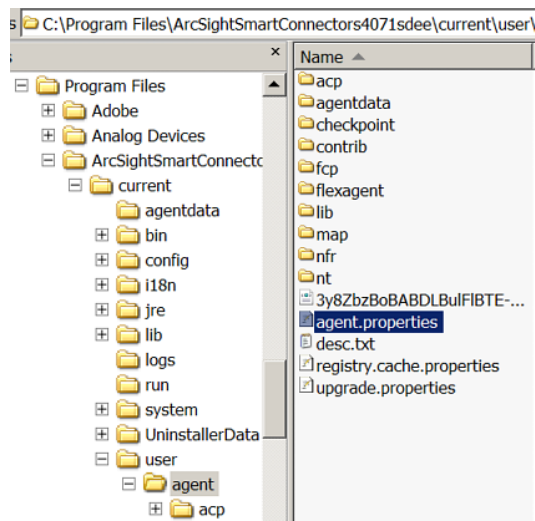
s C:\Program Files\ArcSightSmartConnectors4071sdee\current\user\

×

Program Files
Adobe
Analog Devices
ArcSightSmartConnectc
current
agentdata
bin
config
i18n
jre
lib
logs
run
system
UninstallerData
user
agent
acp

Name
acp
agentdata
checkpoint
contrib
fcp
flexagent
lib
map
nfr
nt
3y8ZbzBoBABDLBulFlBTE-...
agent.properties
desc.txt
registry.cache.properties
upgrade.properties